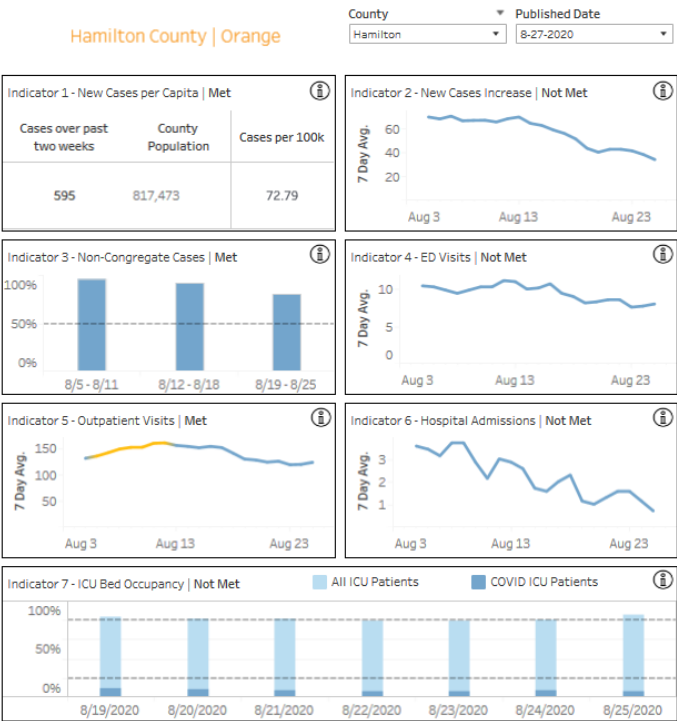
Hamilton County | Orange

County
Hamilton

Published Date
8-27-2020

Indicator 1 - New Cases per Capita | Met

| Cases over past two weeks | County Population | Cases per 100k |
|---|---|---|
| 595 | 817,473 | 72.79 |

Indicator 2 - New Cases Increase | Not Met

7 Day Avg.
60
40
20
Aug 3
Aug 13
Aug 23

Indicator 3 - Non-Congregate Cases | Met

100%
50%
0%
8/5 - 8/11
8/12 - 8/18
8/19 - 8/25

Indicator 4 - ED Visits | Not Met

7 Day Avg.
10
5
0
Aug 3
Aug 13
Aug 23

Indicator 5 - Outpatient Visits | Met

7 Day Avg.
150
100
50
Aug 3
Aug 13
Aug 23

Indicator 6 - Hospital Admissions | Not Met

7 Day Avg.
3
2
1
Aug 3
Aug 13
Aug 23

Indicator 7 - ICU Bed Occupancy | Not Met

All ICU Patients
COVID ICU Patients

100%
50%
0%
8/19/2020
8/20/2020
8/21/2020
8/22/2020
8/23/2020
8/24/2020
8/25/2020